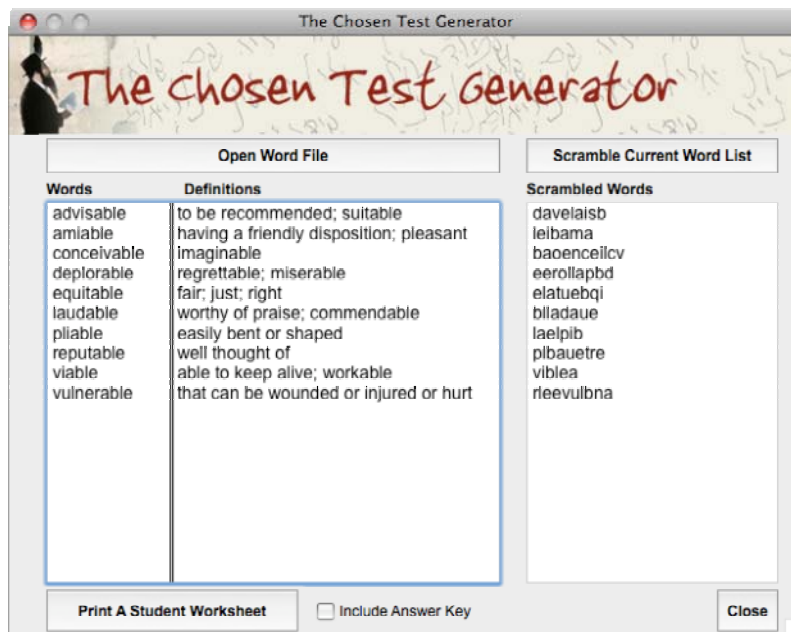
The Chosen Test Generator

The Chosen Test Generator

Open Word File

Scramble Current Word List

Words

Definitions

Scrambled Words

| Words | Definitions |
|---|---|
| advisable | to be recommended; suitable |
| amiable | having a friendly disposition; pleasant |
| conceivable | imaginable |
| deplorable | regrettable; miserable |
| equitable | fair; just; right |
| laudable | worthy of praise; commendable |
| pliable | easily bent or shaped |
| reputable | well thought of |
| viable | able to keep alive; workable |
| vulnerable | that can be wounded or injured or hurt |

davelaisb
leibama
baoenceilcv
eerollapbd
elatuebqi
blladaue
laelpib
plbauetre
viblea
rleevulbna

Print A Student Worksheet

Include Answer Key

Close